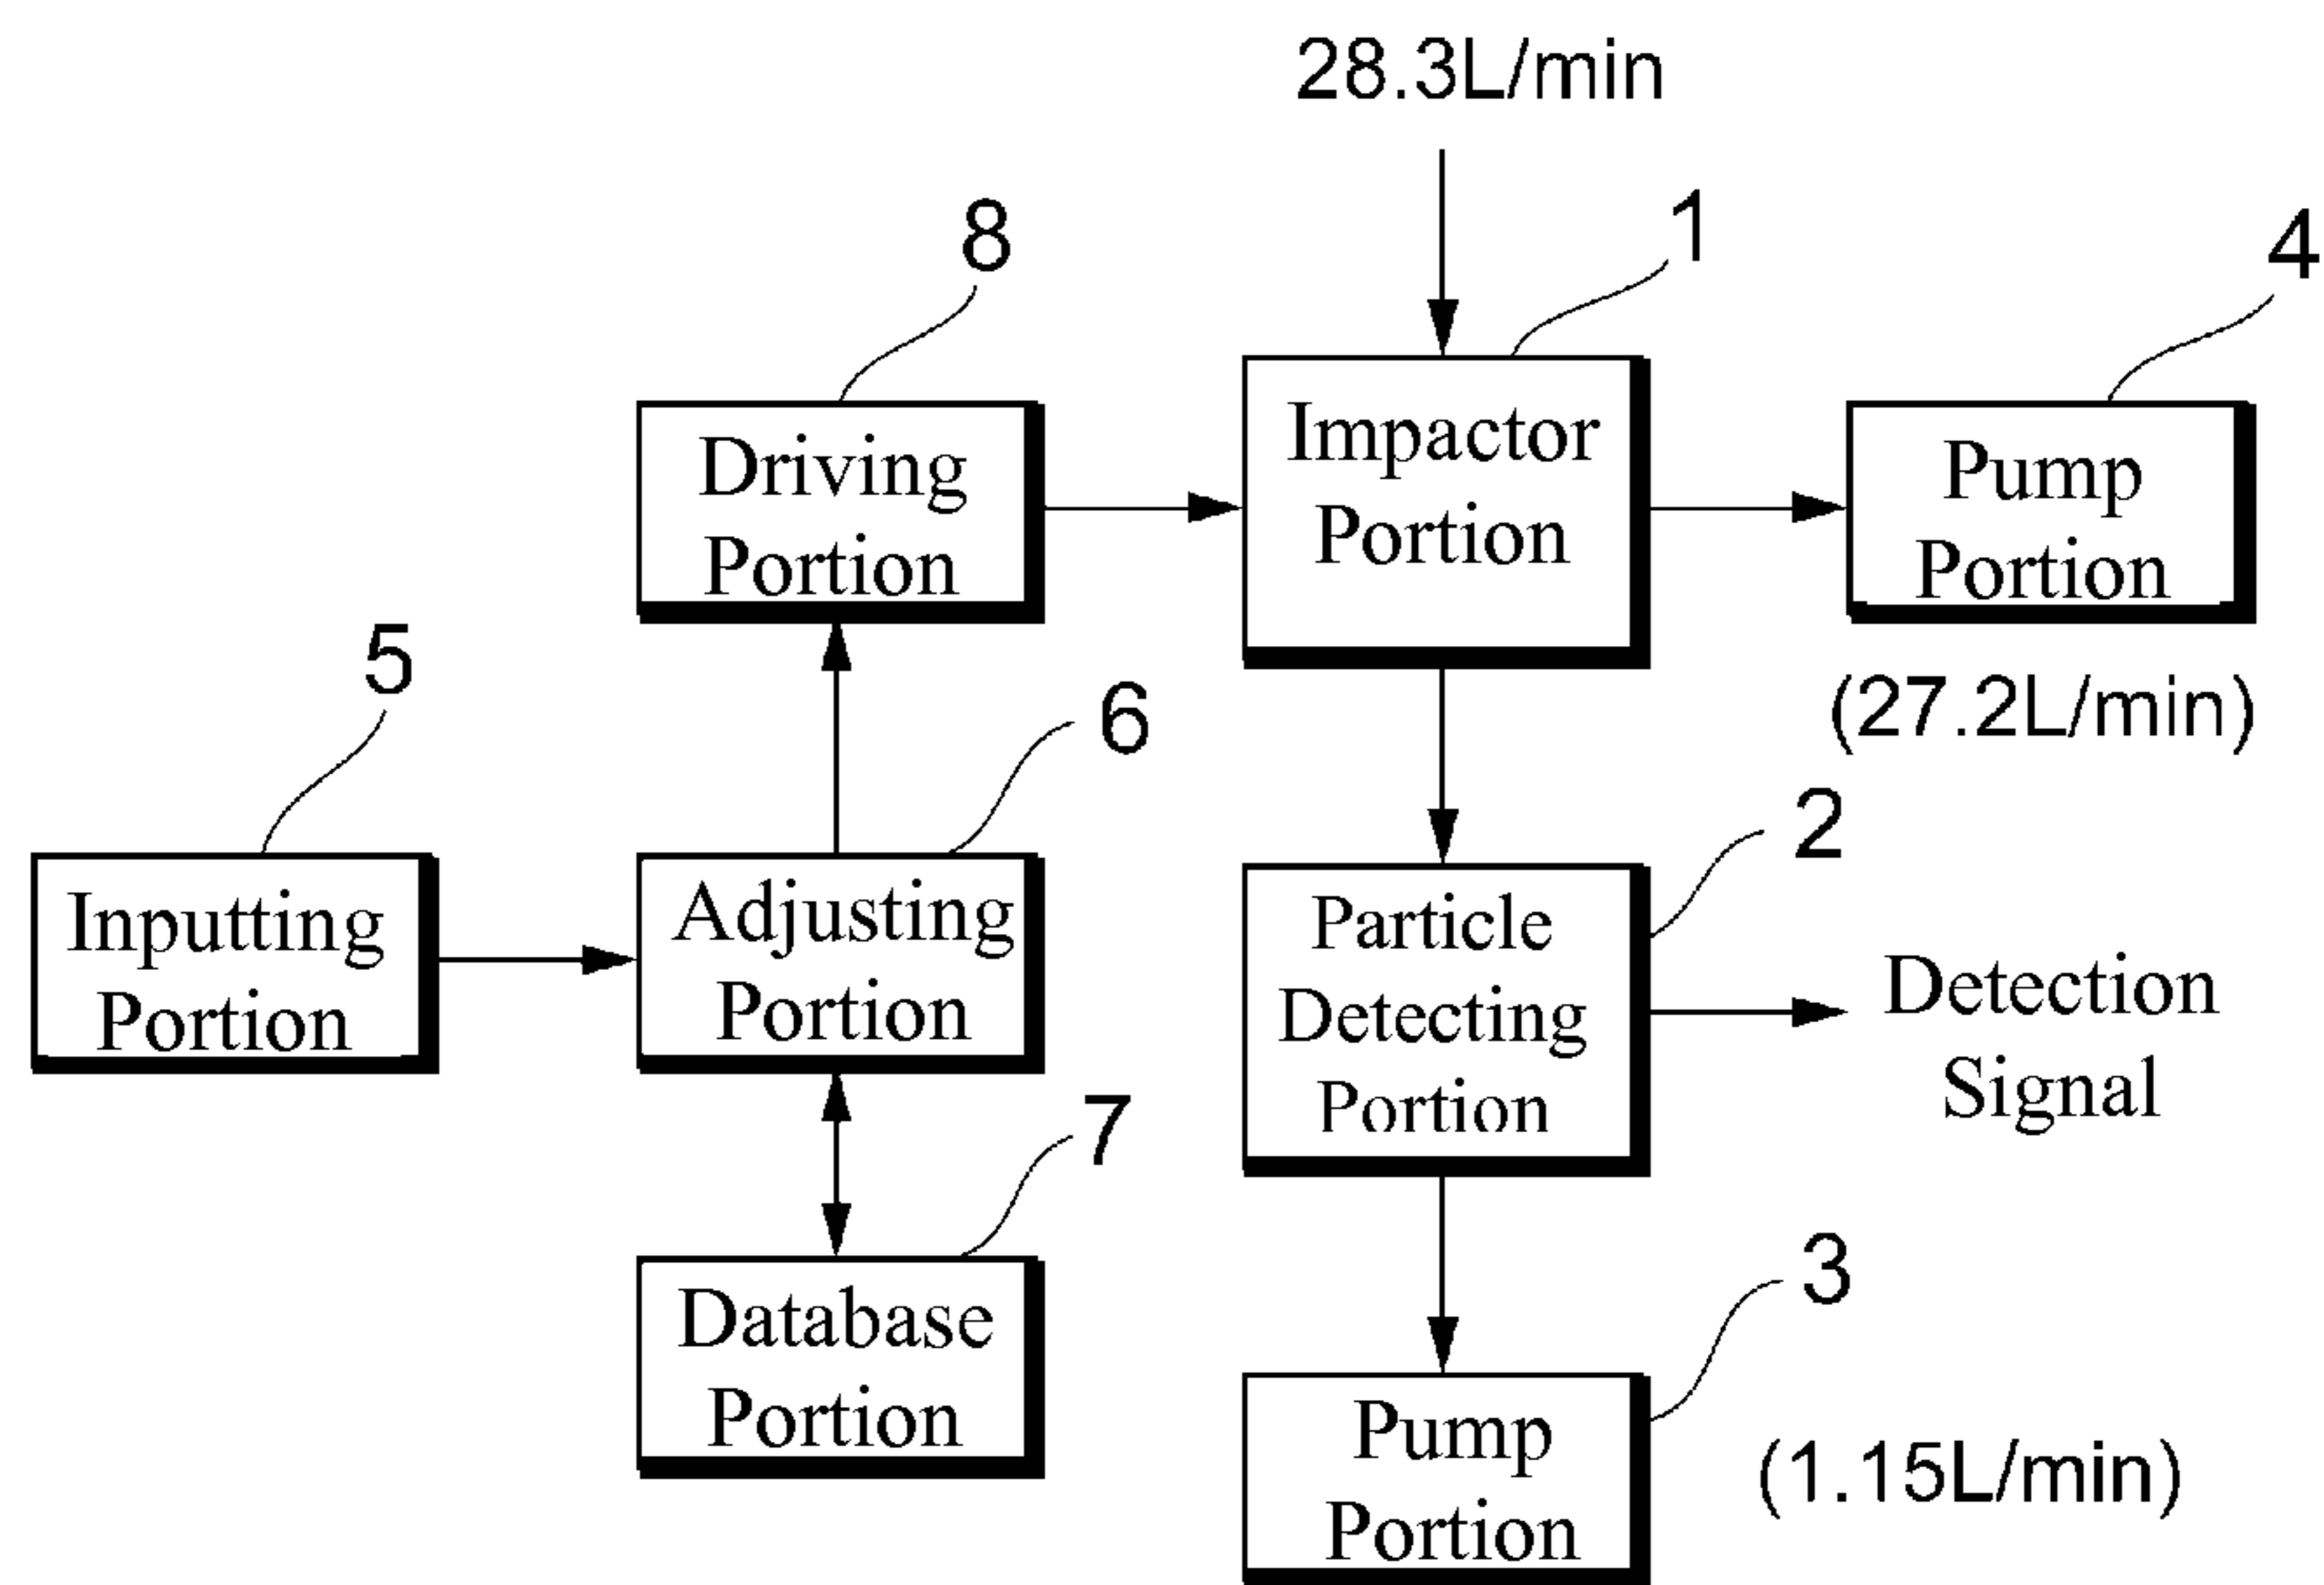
28.3L/min

8

1

4

Driving Portion

Impactor Portion

Pump Portion

5

6

(27.2L/min)

2

Inputting Portion

Adjusting Portion

Particle Detecting Portion

Detection Signal

7

3

Database Portion

Pump Portion

(1.15L/min)